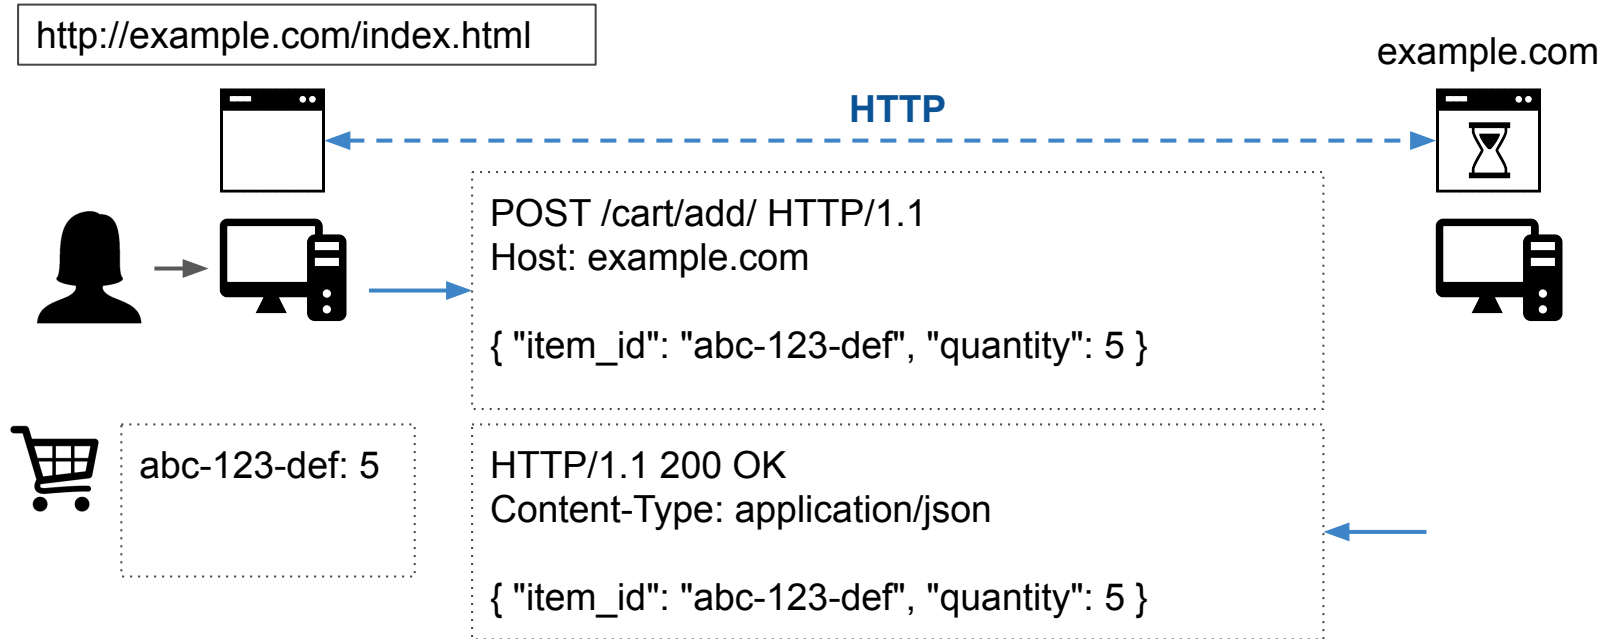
http://example.com/index.html

example.com

HTTP

POST /cart/add/ HTTP/1.1
Host: example.com

{ "item_id": "abc-123-def", "quantity": 5 }

abc-123-def: 5

HTTP/1.1 200 OK
Content-Type: application/json

{ "item_id": "abc-123-def", "quantity": 5 }